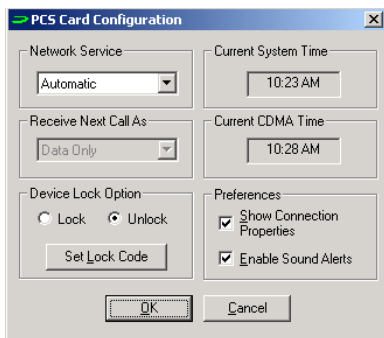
PCS Card Configuration

Network Service
Automatic

Current System Time
10:23 AM

Receive Next Call As
Data Only

Current CDMA Time
10:28 AM

Device Lock Option
Lock
Unlock
Set Lock Code

Preferences
Show Connection Properties
Enable Sound Alerts

OK
Cancel